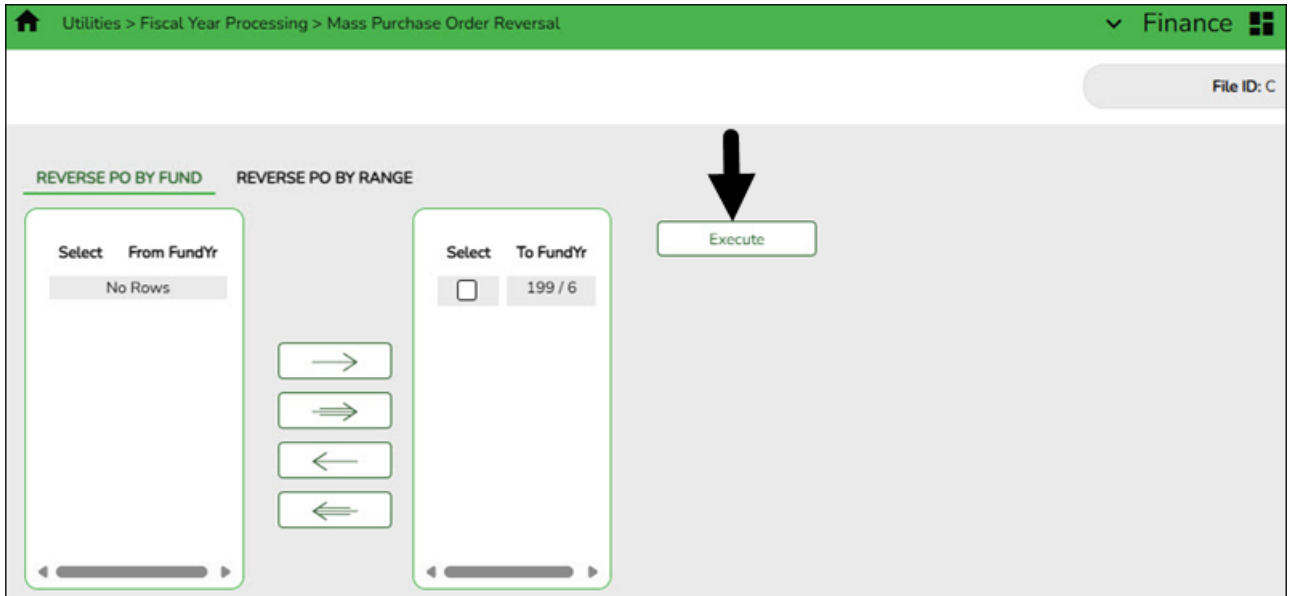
Utilities > Fiscal Year Processing > Mass Purchase Order Reversal

Finance

File ID: C

REVERSE PO BY FUND REVERSE PO BY RANGE

| Select | From FundYr |
|---|---|
| No Rows | |

| Select | To FundYr |
|---|---|
| ☐ | 199 / 6 |

Execute